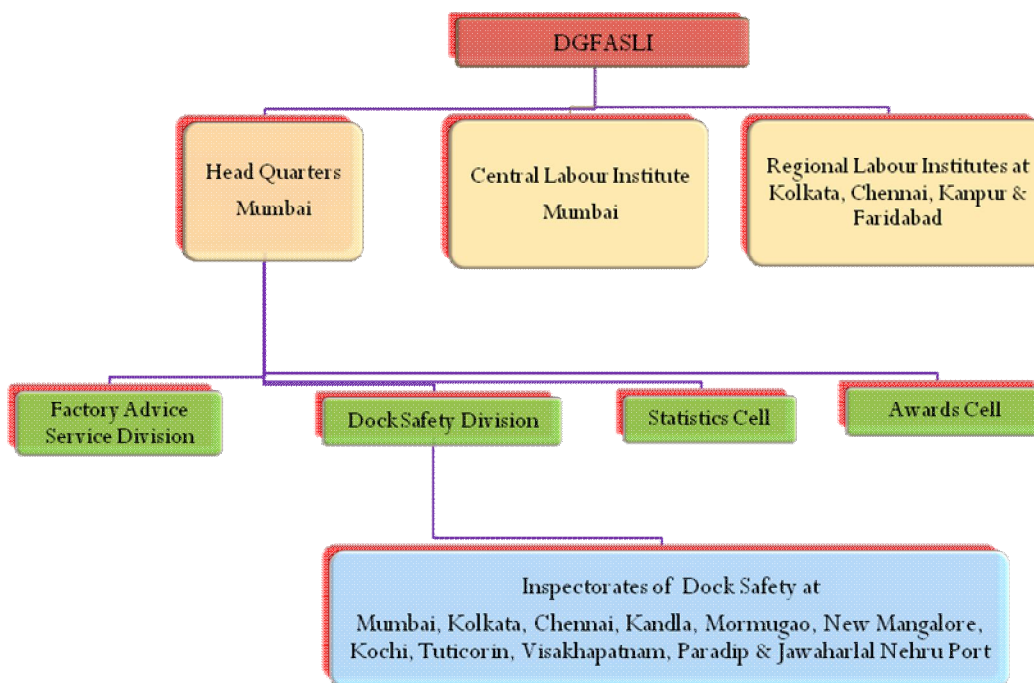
DGFASLI

Head Quarters
Mumbai

Central Labour Institute
Mumbai

Regional Labour Institutes at Kolkata, Chennai, Kanpur & Faridabad

Factory Advice Service Division

Dock Safety Division

Statistics Cell

Awards Cell

Inspectorates of Dock Safety at
Mumbai, Kolkata, Chennai, Kandla, Mormugao, New Mangalore, Kochi, Tuticorin, Visakhapatnam, Paradip & Jawaharlal Nehru Port